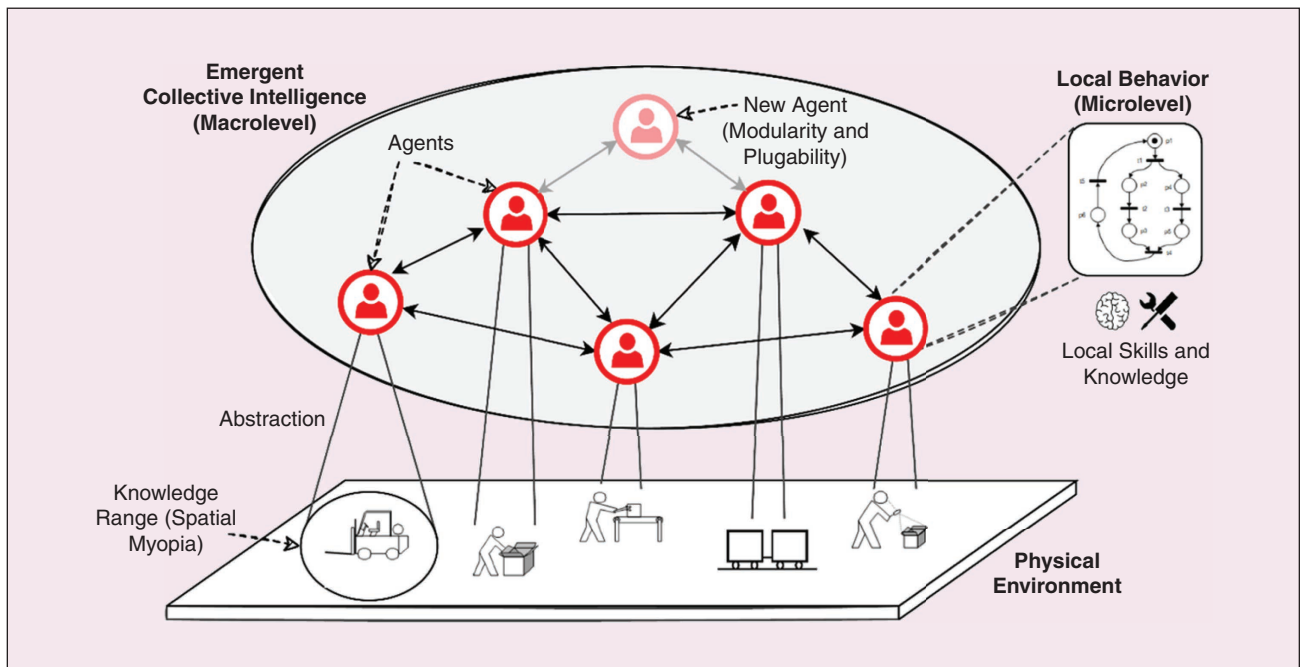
Emergent Collective Intelligence (Macrolevel)

New Agent (Modularity and Plugability)

Agents

Local Behavior (Microlevel)

p1

t1

t5

p2

p4

p6

t2

t3

p3

p5

t4

Local Skills and Knowledge

Abstraction

Knowledge Range (Spatial Myopia)

Physical Environment